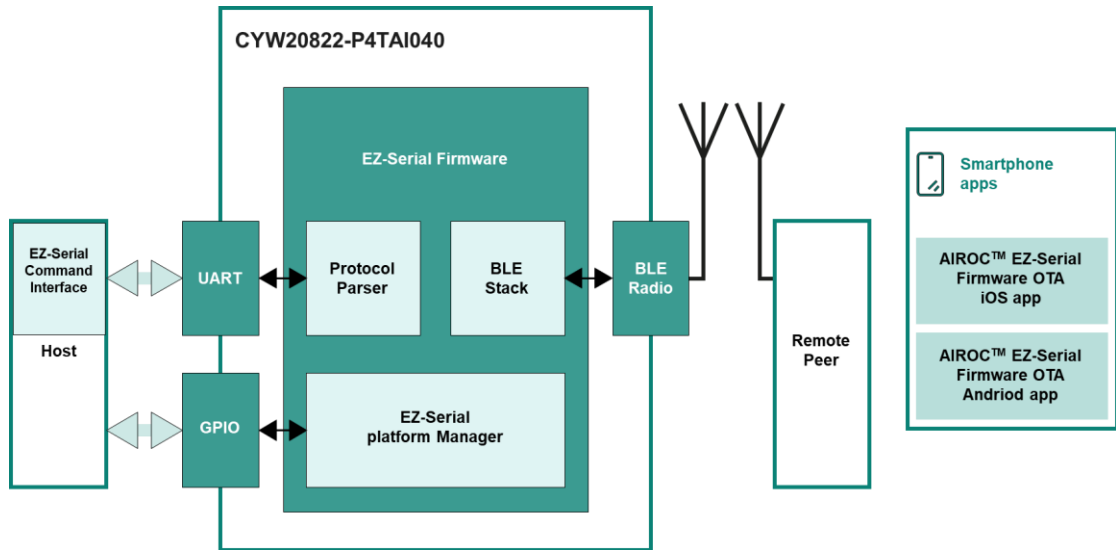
CYW20822-P4TAI040

EZ-Serial Firmware

EZ-Serial Command Interface

Host

UART

Protocol Parser

BLE Stack

BLE Radio

GPIO

EZ-Serial platform Manager

Remote Peer

Smartphone apps

AIROC$^{TM}$ EZ-Serial Firmware OTA iOS app

AIROC$^{TM}$ EZ-Serial Firmware OTA Andriod app